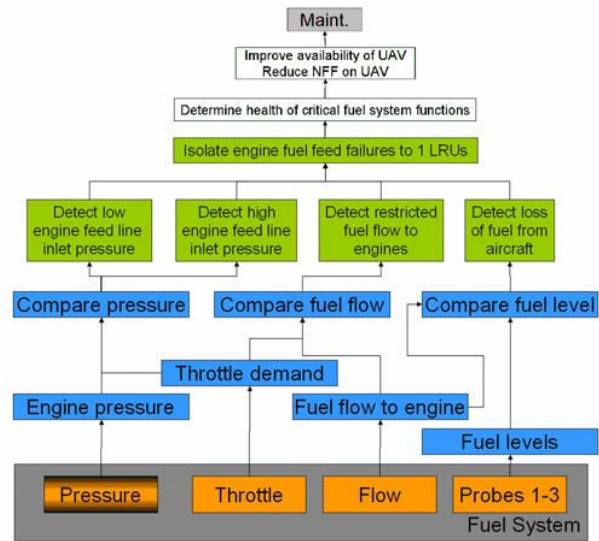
Maint.

Improve availability of UAV
Reduce NFF on UAV

Determine health of critical fuel system functions

Isolate engine fuel feed failures to 1 LRUs

Detect low engine feed line inlet pressure

Detect high engine feed line inlet pressure

Detect restricted fuel flow to engines

Detect loss of fuel from aircraft

Compare pressure

Compare fuel flow

Compare fuel level

Throttle demand

Engine pressure

Fuel flow to engine

Fuel levels

Pressure

Throttle

Flow

Probes 1-3

Fuel System